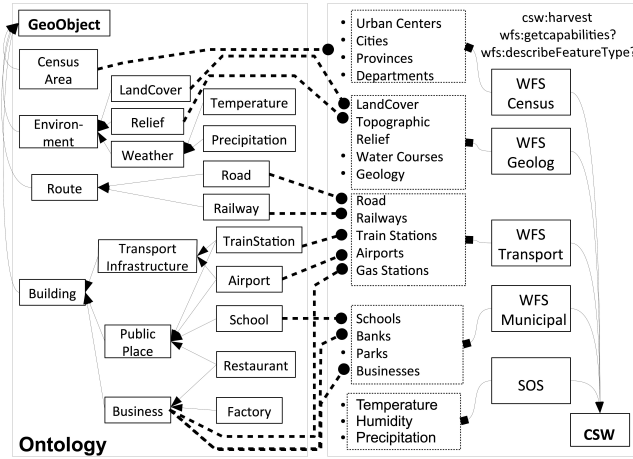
GeoObject

Census Area

Environment

LandCover

Relief

Weather

Temperature

Precipitation

Route

Road

Railway

Transport Infrastructure

TrainStation

Airport

Building

Public Place

School

Restaurant

Business

Factory

Ontology

Urban Centers
Cities
Provinces
Departments

LandCover
Topographic
Relief
Water Courses
Geology

Road
Railways
Train Stations
Airports
Gas Stations

Schools
Banks
Parks
Businesses

Temperature
Humidity
Precipitation

csw:harvest
wfs:getcapabilities?
wfs:describeFeatureType?

WFS Census

WFS Geolog

WFS Transport

WFS Municipal

SOS

CSW